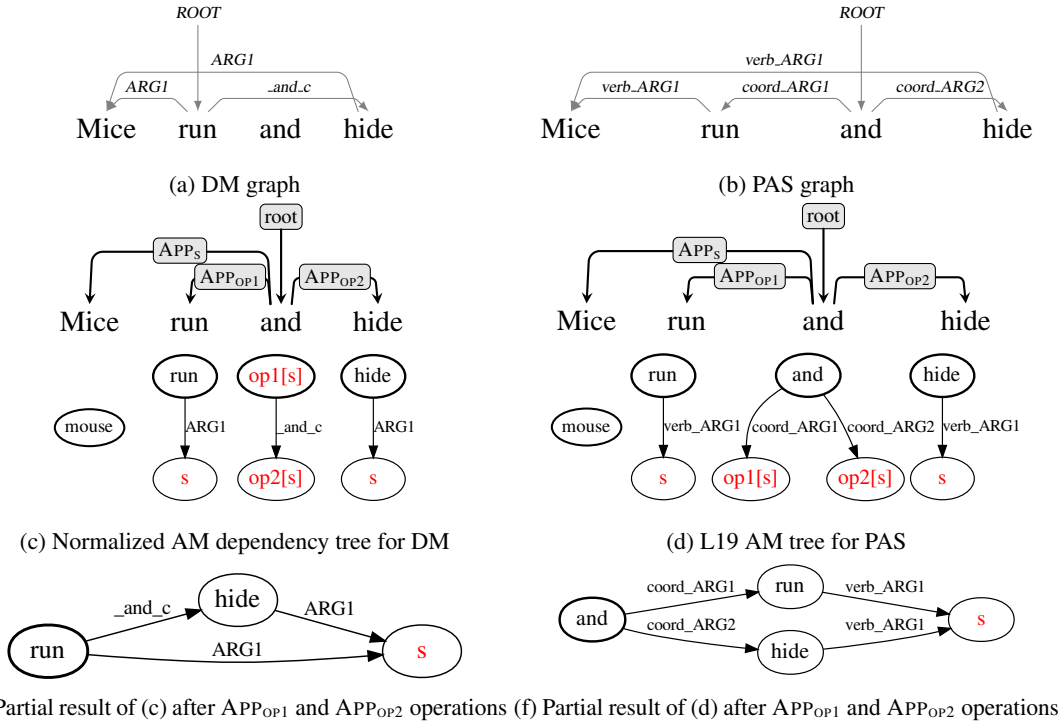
ROOT

ARG1

ARG1 _and_c

Mice run and hide

(a) DM graph

ROOT

verb_ARG1

verb_ARG1 coord_ARG1 coord_ARG2

Mice run and hide

(b) PAS graph

root

$\text{APP}_{\text{S}}$

$\text{APP}_{\text{OP1}}$ $\text{APP}_{\text{OP2}}$

Mice run and hide

run op1[s] hide

mouse ARG1 _and_c ARG1

s op2[s] s

(c) Normalized AM dependency tree for DM

root

$\text{APP}_{\text{S}}$

$\text{APP}_{\text{OP1}}$ $\text{APP}_{\text{OP2}}$

Mice run and hide

run and hide

mouse verb_ARG1 coord_ARG1 coord_ARG2 verb_ARG1

s op1[s] op2[s] s

(d) L19 AM tree for PAS

_and_c hide ARG1

run ARG1 s

Partial result of (c) after $\text{APP}_{\text{OP1}}$ and $\text{APP}_{\text{OP2}}$ operations

coord_ARG1 run verb_ARG1

and s

coord_ARG2 verb_ARG1

hide

(f) Partial result of (d) after $\text{APP}_{\text{OP1}}$ and $\text{APP}_{\text{OP2}}$ operations